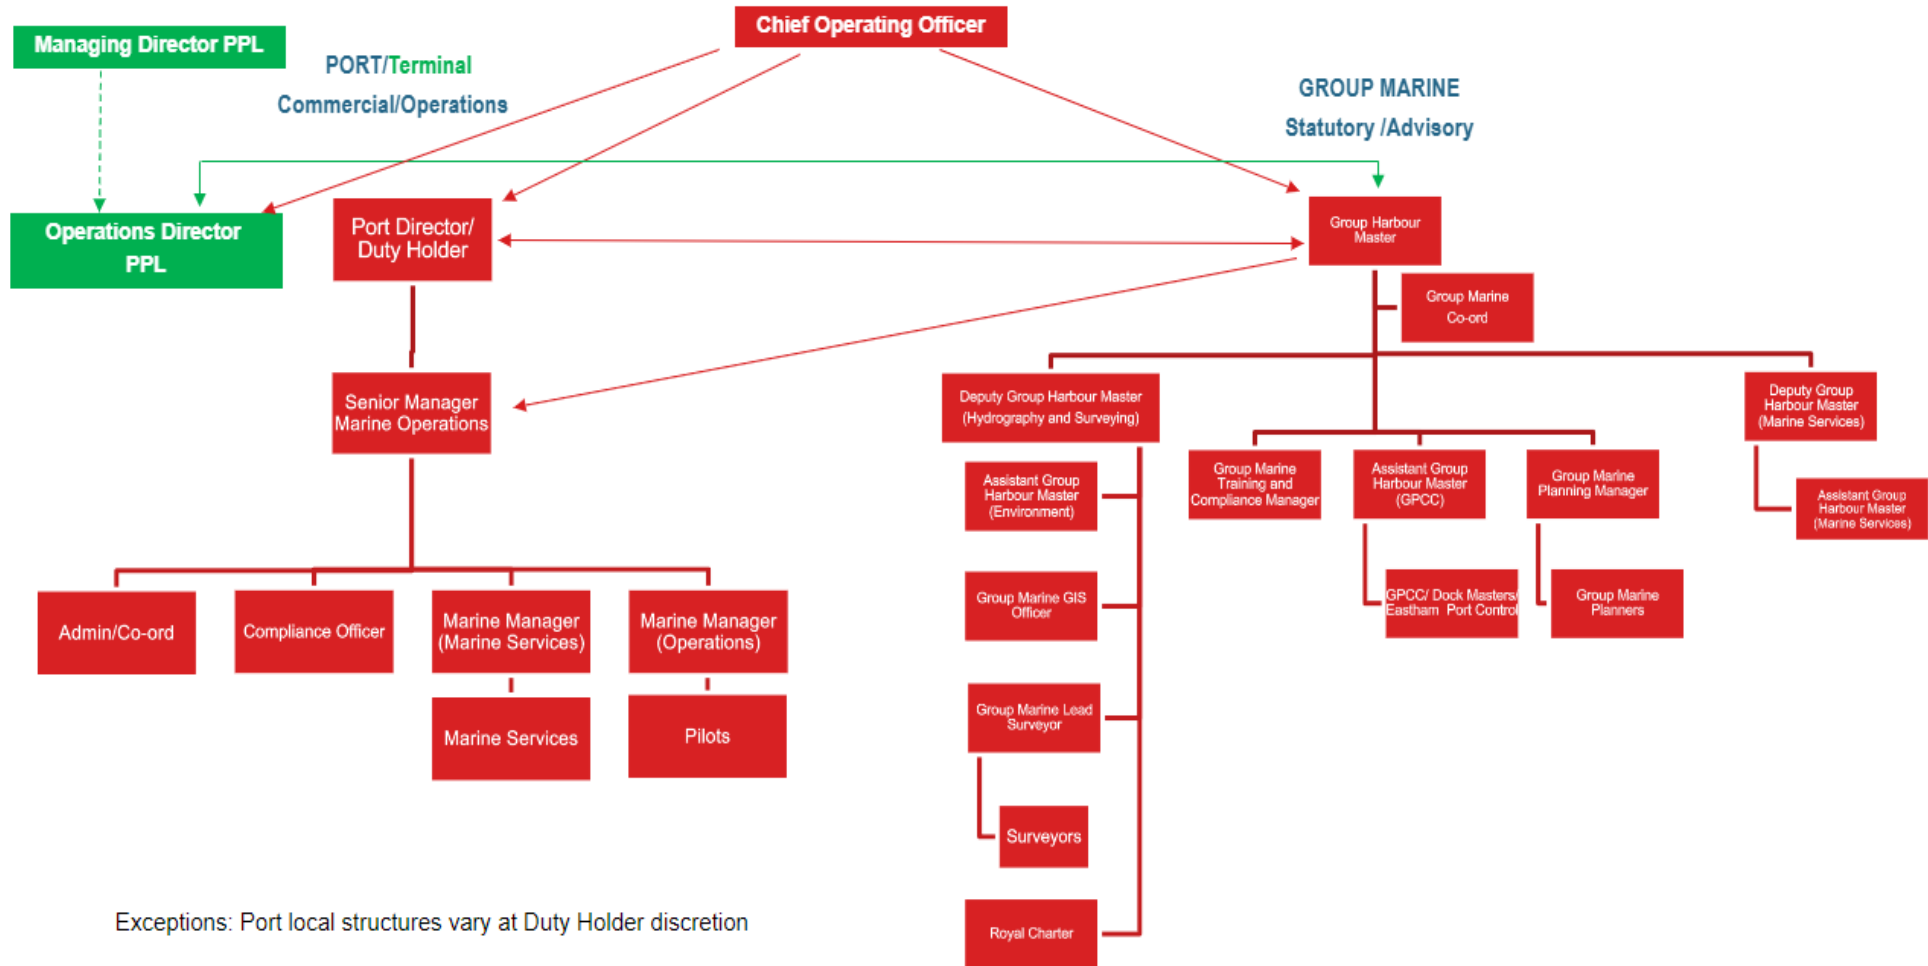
Managing Director PPL

Chief Operating Officer

PORT/Terminal

Commercial/Operations

GROUP MARINE

Statutory /Advisory

Operations Director PPL

Port Director/ Duty Holder

Group Harbour Master

Group Marine Co-ord

Senior Manager Marine Operations

Deputy Group Harbour Master (Hydrography and Surveying)

Deputy Group Harbour Master (Marine Services)

Assistant Group Harbour Master (Environment)

Group Marine Training and Compliance Manager

Assistant Group Harbour Master (GPCC)

Group Marine Planning Manager

Assistant Group Harbour Master (Marine Services)

Admin/Co-ord

Compliance Officer

Marine Manager (Marine Services)

Marine Manager (Operations)

Group Marine GIS Officer

GPCC/ Dock Masters/ Eastham Port Control

Group Marine Planners

Marine Services

Pilots

Group Marine Lead Surveyor

Surveyors

Exceptions: Port local structures vary at Duty Holder discretion

Royal Charter